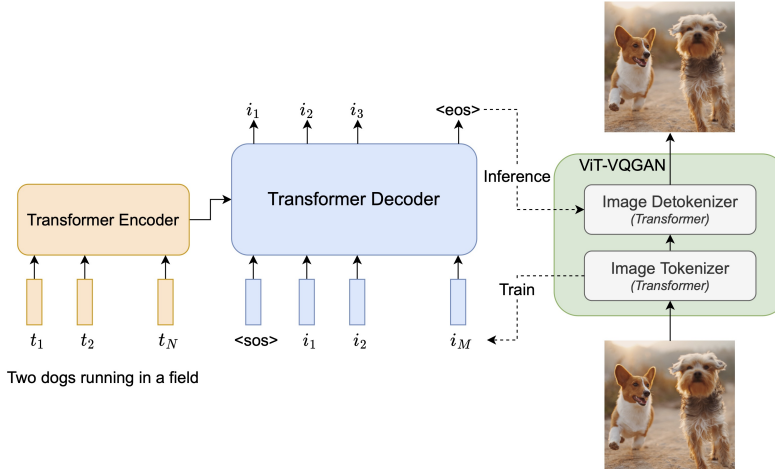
$i_1$ $i_2$ $i_3$ <eos>

Transformer Encoder

Transformer Decoder

Inference

ViT-VQGAN

Image Detokenizer
(Transformer)

Image Tokenizer
(Transformer)

Train

$t_1$ $t_2$ $t_N$

<sos> $i_1$ $i_2$ $i_M$

Two dogs running in a field